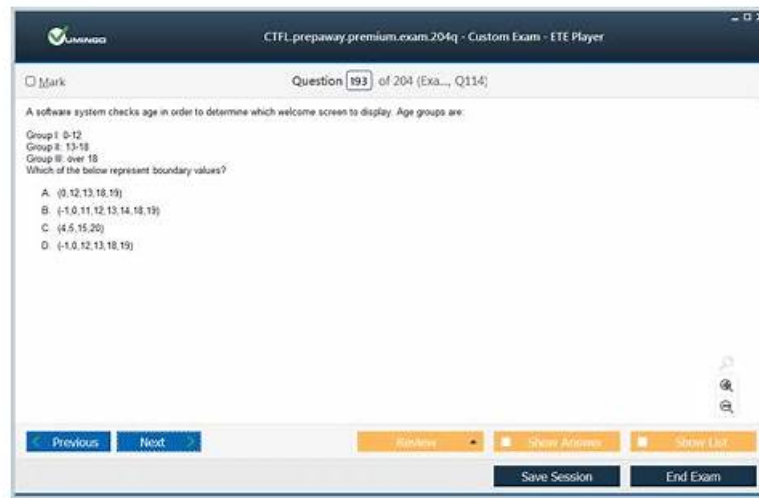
VUMINGO

CTFL.prepaway.premium.exam.204q - Custom Exam - ETE Player

☐ Mark

Question 193 of 204 (Exa..., Q114)

A software system checks age in order to determine which welcome screen to display. Age groups are:

Group I: 0-12
Group II: 13-18
Group III: over 18
Which of the below represent boundary values?

A. {0,12,13,18,19}
B. {-1,0,11,12,13,14,18,19}
C. {4,5,15,20}
D. {-1,0,12,13,18,19}

Previous

Next

Review

Show Answer

Show List

Save Session

End Exam